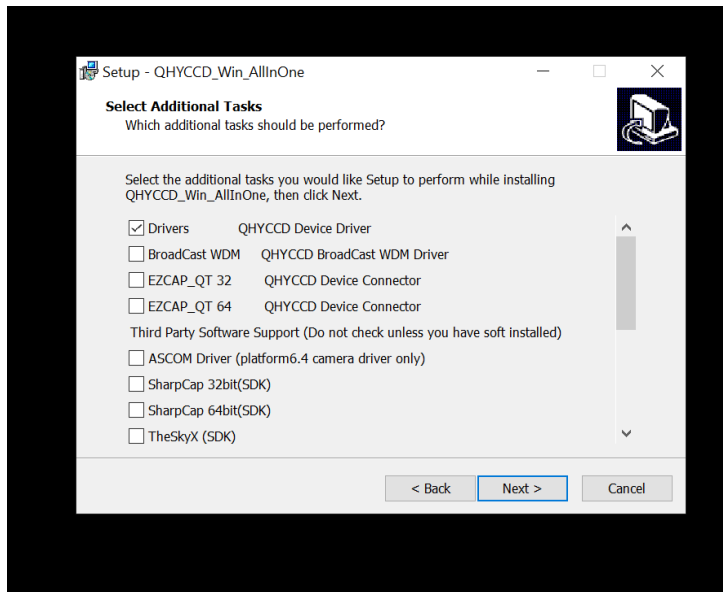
Setup - QHYCCD_Win_AllInOne

Select Additional Tasks
Which additional tasks should be performed?

Select the additional tasks you would like Setup to perform while installing QHYCCD_Win_AllInOne, then click Next.

Drivers QHYCCD Device Driver
BroadCast WDM QHYCCD BroadCast WDM Driver
EZCAP_QT 32 QHYCCD Device Connector
EZCAP_QT 64 QHYCCD Device Connector
Third Party Software Support (Do not check unless you have soft installed)
ASCOM Driver (platform6.4 camera driver only)
SharpCap 32bit(SDK)
SharpCap 64bit(SDK)
TheSkyX (SDK)

< Back
Next >
Cancel